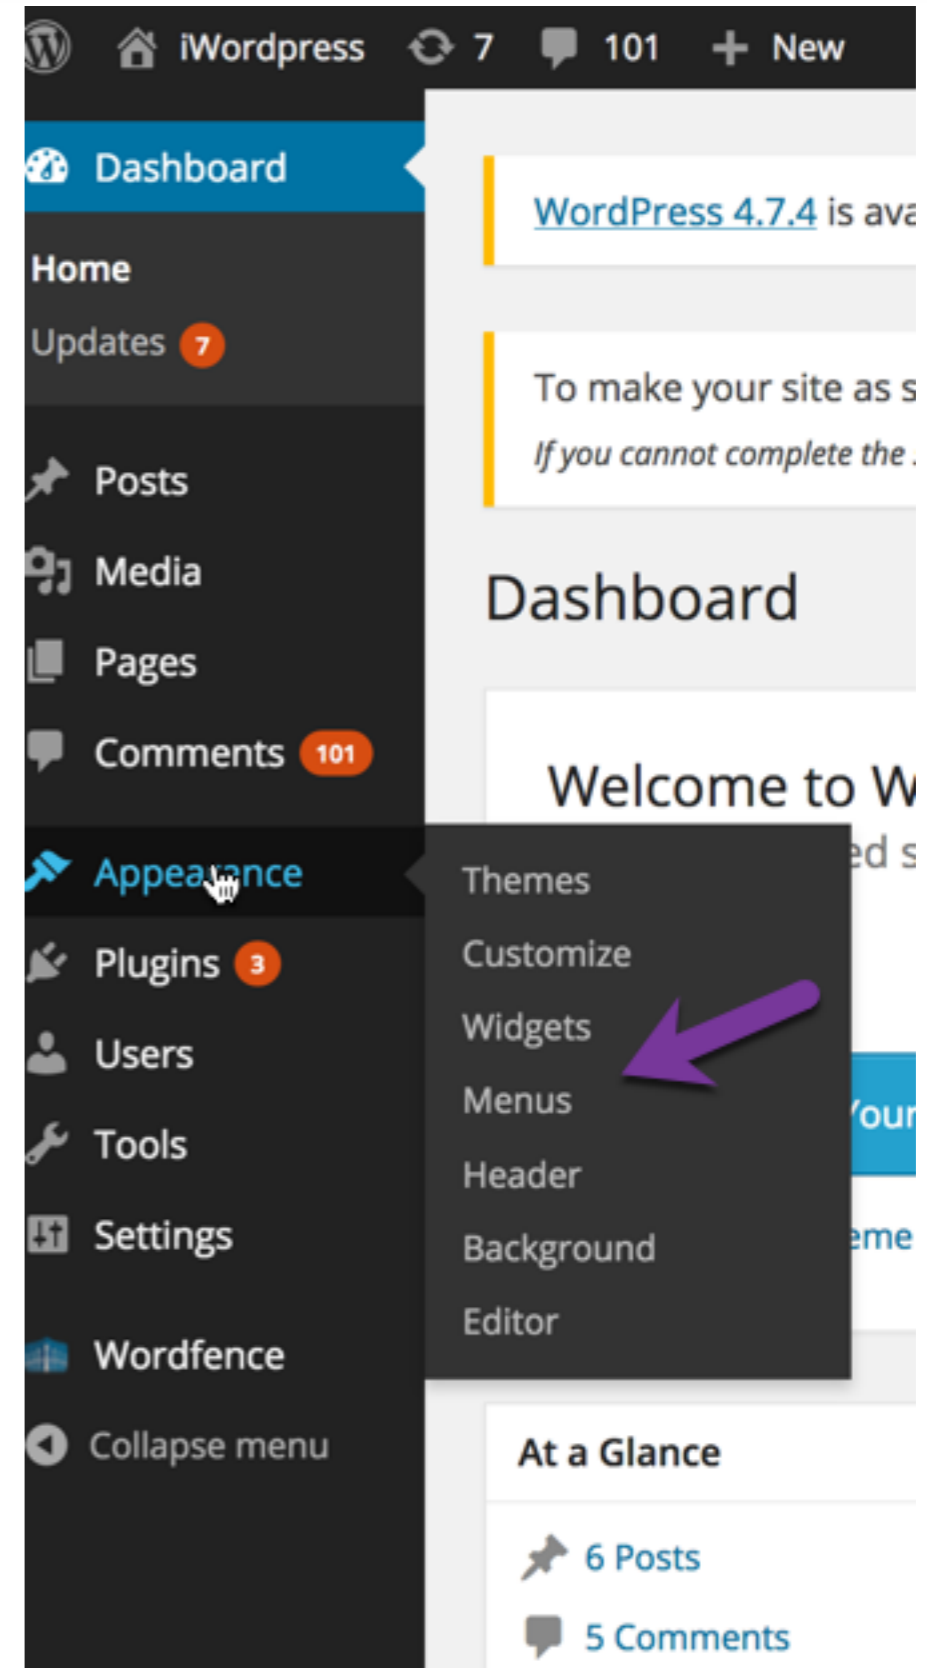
iWordpress 7 101 New

Dashboard

Home

Updates 7

Posts

Media

Pages

Comments 101

Appearance

Plugins 3

Users

Tools

Settings

Wordfence

Collapse menu

WordPress 4.7.4 is ava

To make your site as s

If you cannot complete the

Dashboard

Welcome to W

ed s

Themes

Customize

Widgets

Menus

Header

Background

Editor

Your

eme

At a Glance

6 Posts

5 Comments